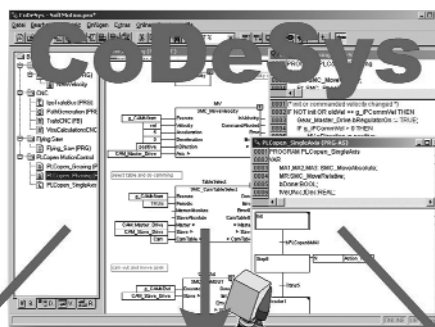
CoDeSys

CoDeSys - NoEMotion.pro*

Datei Bearbeiten Projekt Einfügen Extras Online Fenster Hilfe

CNC
IpoExtraBox (PRG)
IpoSFKinematics (PRG)
PathCNC (PRG)
VisuCalculations (CNC)
Flying Saw
Flying_Saw (PRG)
PLCopen MotionControl
PLCopen_Grouping (P
PLCopen_Homing (P
PLCopen_SingleAxis

MC_MoveVelocity
Execute
Velocity
Acceleration
Deceleration
Direction
Axis

Select table and do camming
MC_CamTableSelect
Master
Slave
CamTable
Periodic
MasterAbsolute
SlaveAbsolute
CamTableID

Cam out and move pos

(* not or commanded velocity changed *)
IF NOT init OR oldVel <> g_iPCommVel THEN
Gear_Master_Drive.bRegulatorOn := TRUE;
IF g_iPCommVel > 0 THEN

PLCopen_SingleAxis (PRG-AS)
PROGRAM PLCopen_SingleAxis
VAR
MA1,MA2,MA3: SMC_MoveAbsolute;
MR: SMC_MoveRelative;
bDone: BOOL;
IVel,IPos,IEnt: REAL;

Init
Step8
Action
Product